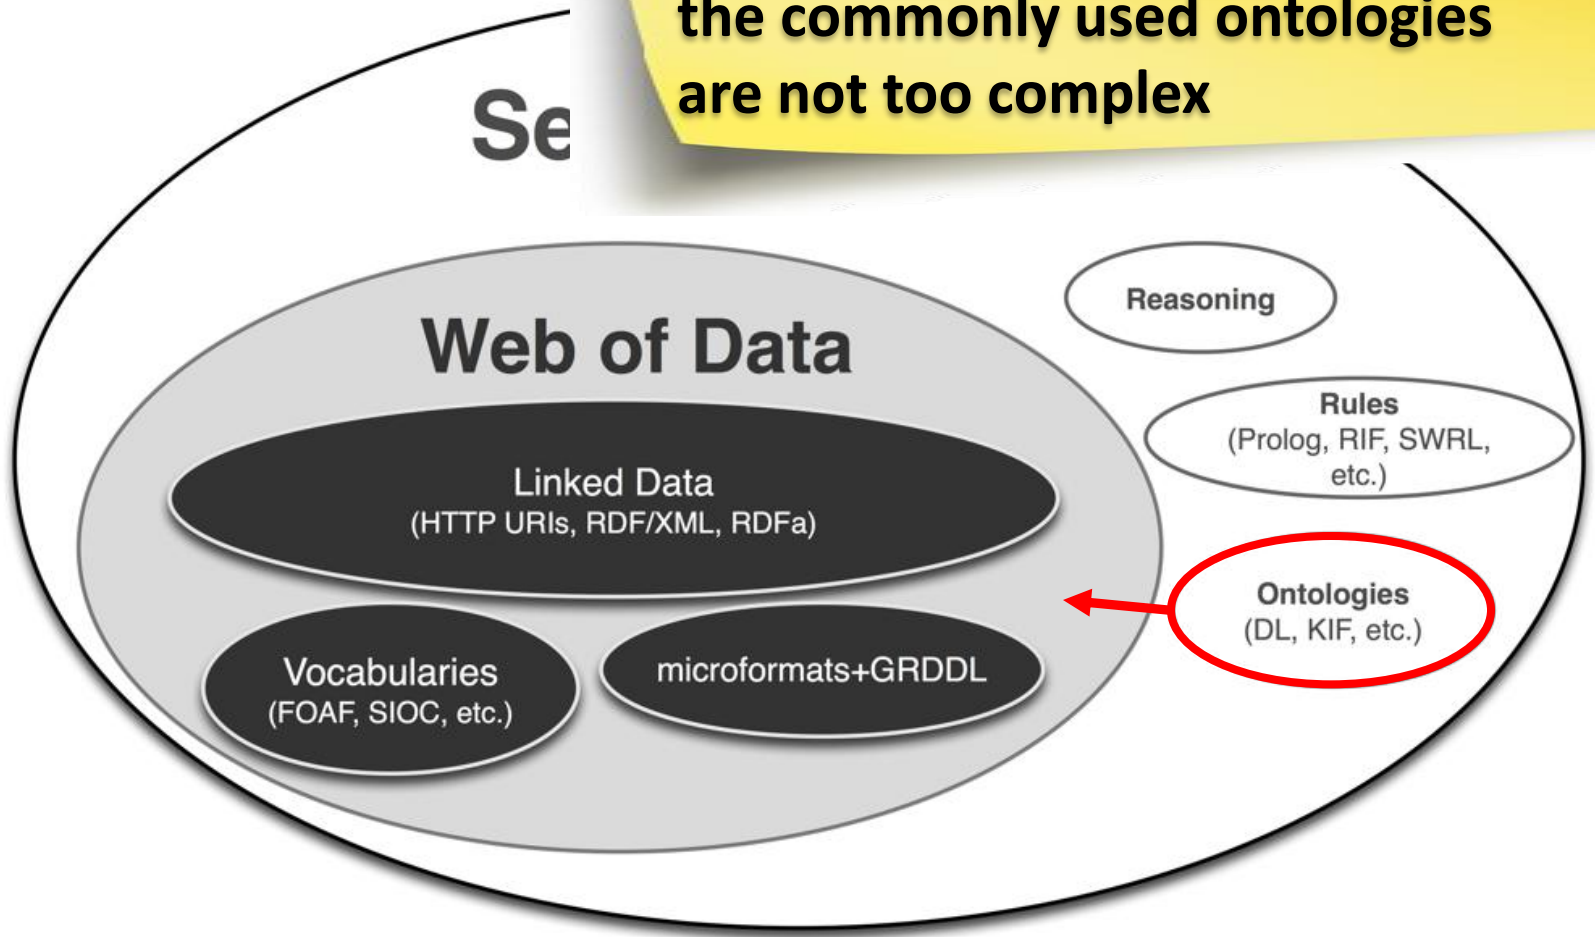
the commonly used ontologies are not too complex

Se

Web of Data

Linked Data
(HTTP URIs, RDF/XML, RDFa)

Vocabularies
(FOAF, SIOC, etc.)

microformats+GRDDL

Reasoning

Rules
(Prolog, RIF, SWRL, etc.)

Ontologies
(DL, KIF, etc.)